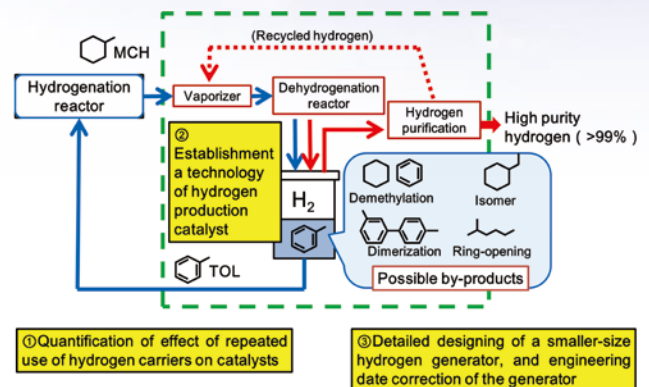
(Recycled hydrogen)

MCH

Hydrogenation reactor

Vaporizer

Dehydrogenation reactor

Hydrogen purification

High purity hydrogen ( >99% )

② Establishment a technology of hydrogen production catalyst

$H_2$

Demethylation

Isomer

Dimerization

Ring-opening

Possible by-products

TOL

①Quantification of effect of repeated use of hydrogen carriers on catalysts

③Detailed designing of a smaller-size hydrogen generator, and engineering date correction of the generator